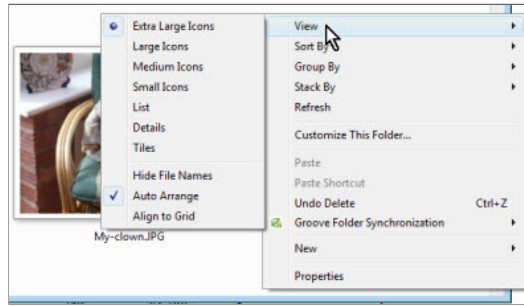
Extra Large Icons
Large Icons
Medium Icons
Small Icons
List
Details
Tiles
Hide File Names
Auto Arrange
Align to Grid

My-clown.JPG

View
Sort By
Group By
Stack By
Refresh
Customize This Folder...
Paste
Paste Shortcut
Undo Delete Ctrl+Z
Groove Folder Synchronization
New
Properties